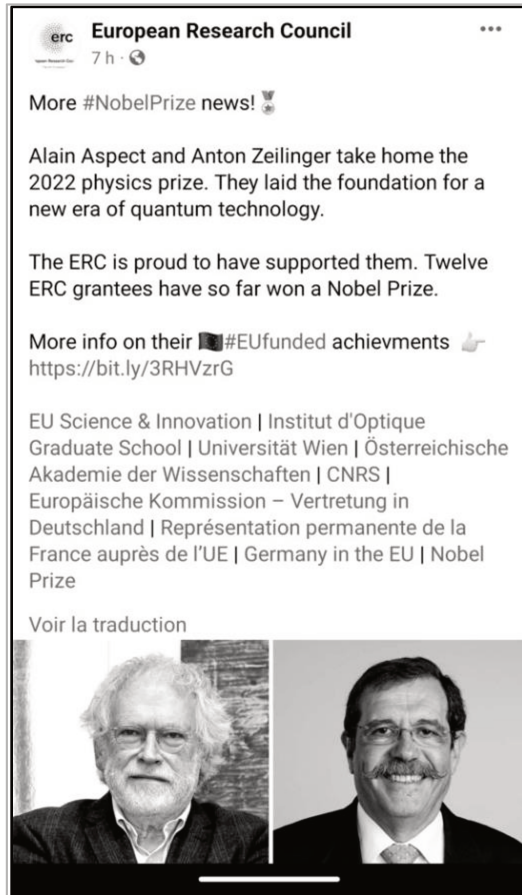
erc European Research Council
7 h ·

More #NobelPrize news!

Alain Aspect and Anton Zeilinger take home the 2022 physics prize. They laid the foundation for a new era of quantum technology.

The ERC is proud to have supported them. Twelve ERC grantees have so far won a Nobel Prize.

More info on their #EUfunded achievments https://bit.ly/3RHVzrG

EU Science & Innovation | Institut d'Optique Graduate School | Universität Wien | Österreichische Akademie der Wissenschaften | CNRS | Europäische Kommission – Vertretung in Deutschland | Représentation permanente de la France auprès de l'UE | Germany in the EU | Nobel Prize

Voir la traduction